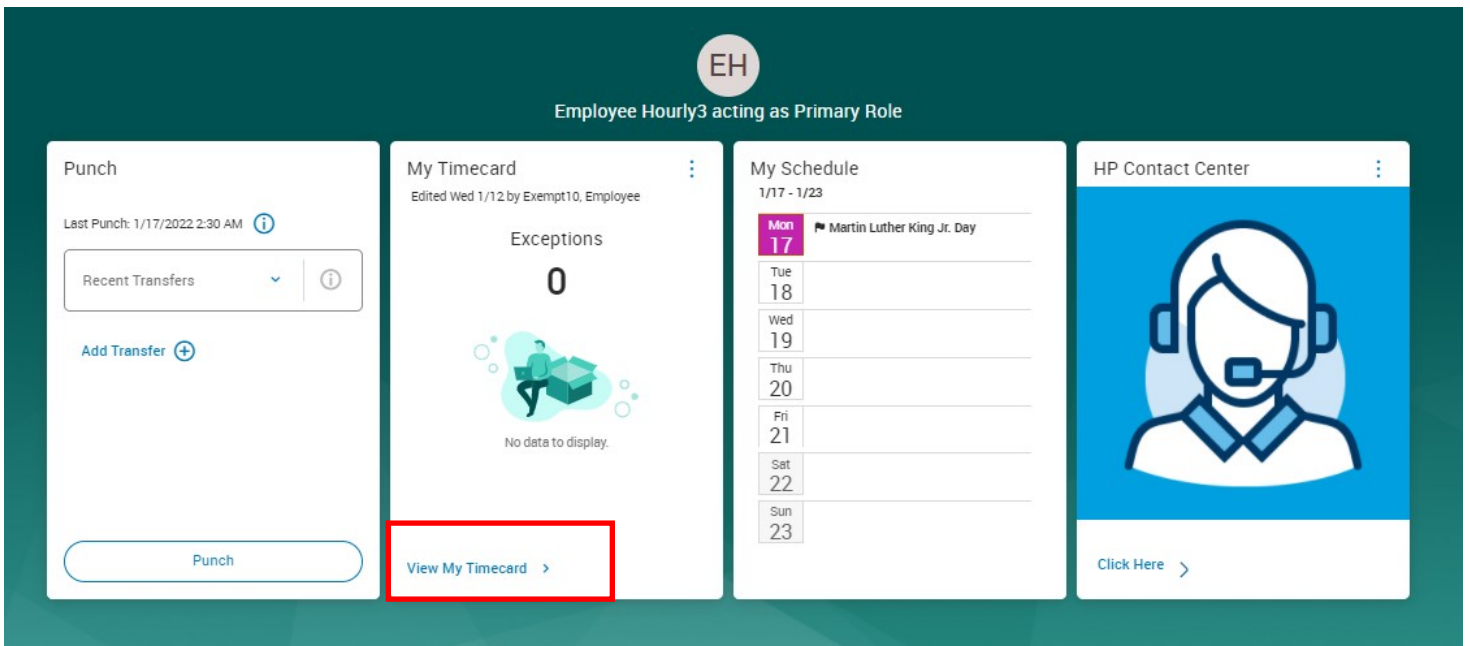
EH

Employee Hourly3 acting as Primary Role

Punch

Last Punch: 1/17/2022 2:30 AM

Recent Transfers

Add Transfer

Punch

My Timecard

Edited Wed 1/12 by Exempt10, Employee

Exceptions

0

No data to display.

View My Timecard

My Schedule

1/17 - 1/23

Mon 17 Martin Luther King Jr. Day

Tue 18

Wed 19

Thu 20

Fri 21

Sat 22

Sun 23

HP Contact Center

Click Here